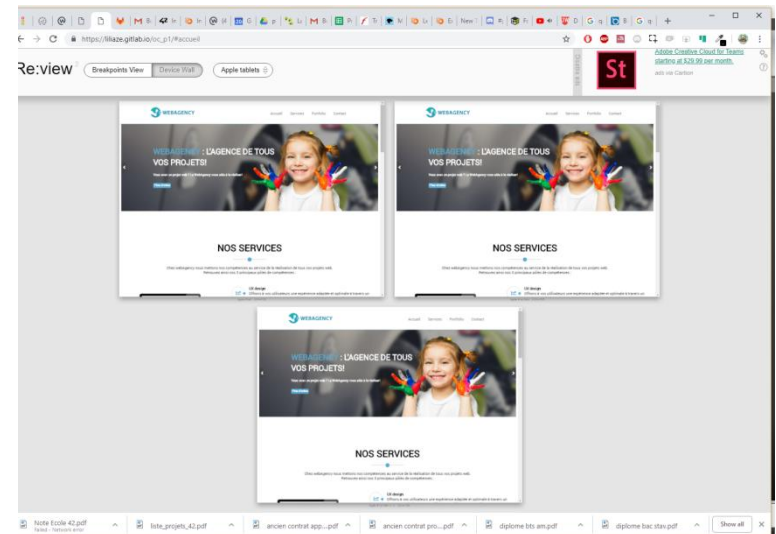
https://liliaze.gitlab.io/oc_p1/#accueil

Re:view Breakpoints View Device Wall Apple tablets

St Adobe Creative Cloud for Teams starting at $29.99 per month. ads via Carbon

WEBAGENCY Accueil Services Portfolio Contact

WEBAGENCY : L'AGENCE DE TOUS VOS PROJETS!

NOS SERVICES

WEBAGENCY Accueil Services Portfolio Contact

WEBAGENCY : L'AGENCE DE TOUS VOS PROJETS!

NOS SERVICES

WEBAGENCY Accueil Services Portfolio Contact

WEBAGENCY : L'AGENCE DE TOUS VOS PROJETS!

NOS SERVICES

Note Ecole 42.pdf Failed - Network error
liste_projets_42.pdf
ancien contrat app....pdf
ancien contrat pro....pdf
diplome bts am.pdf
diplome bac stav.pdf
Show all